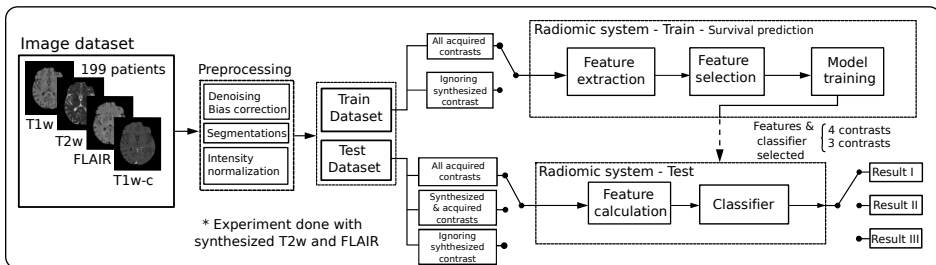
Image dataset

199 patients

T1w

T2w

FLAIR

T1w-c

Preprocessing

Denoising Bias correction

Segmentations

Intensity normalization

Train Dataset

Test Dataset

All acquired contrasts

Ignoring synthesized contrast

Radiomic system - Train - Survival prediction

Feature extraction

Feature selection

Model training

Features & classifier selected

4 contrasts
3 contrasts

All acquired contrasts

Synthesized & acquired contrasts

Ignoring synthesized contrast

Radiomic system - Test

Feature calculation

Classifier

Result I

Result II

Result III

* Experiment done with synthesized T2w and FLAIR